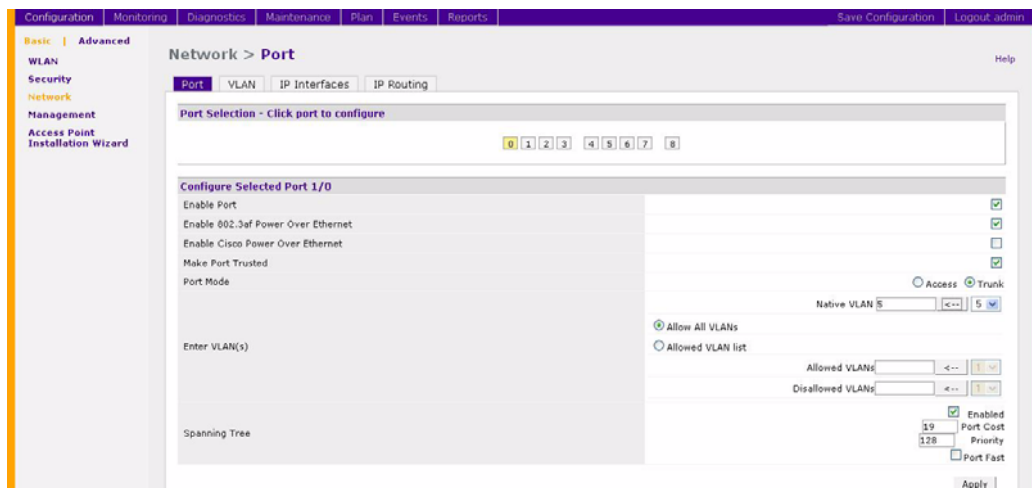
Configuration | Monitoring | Diagnostics | Maintenance | Plan | Events | Reports | Save Configuration | Logout admin

Basic | Advanced
WLAN
Security
Network
Management
Access Point Installation Wizard

Network > Port

Help

Port | VLAN | IP Interfaces | IP Routing

Port Selection - Click port to configure

0 1 2 3 4 5 6 7 8

Configure Selected Port 1/0

| | |
|---|---|
| Enable Port | ☑ |
| Enable 802.3af Power Over Ethernet | ☑ |
| Enable Cisco Power Over Ethernet | ☐ |
| Make Port Trusted | ☑ |
| Port Mode | ○ Access ◉ Trunk |
| Enter VLAN(s) | Native VLAN 5 <-- 5 ◉ Allow All VLANs ○ Allowed VLAN list Allowed VLANs <-- 1 Disallowed VLANs <-- 1 |
| Spanning Tree | ☑ Enabled 19 Port Cost 128 Priority ☐ Port Fast |

Apply